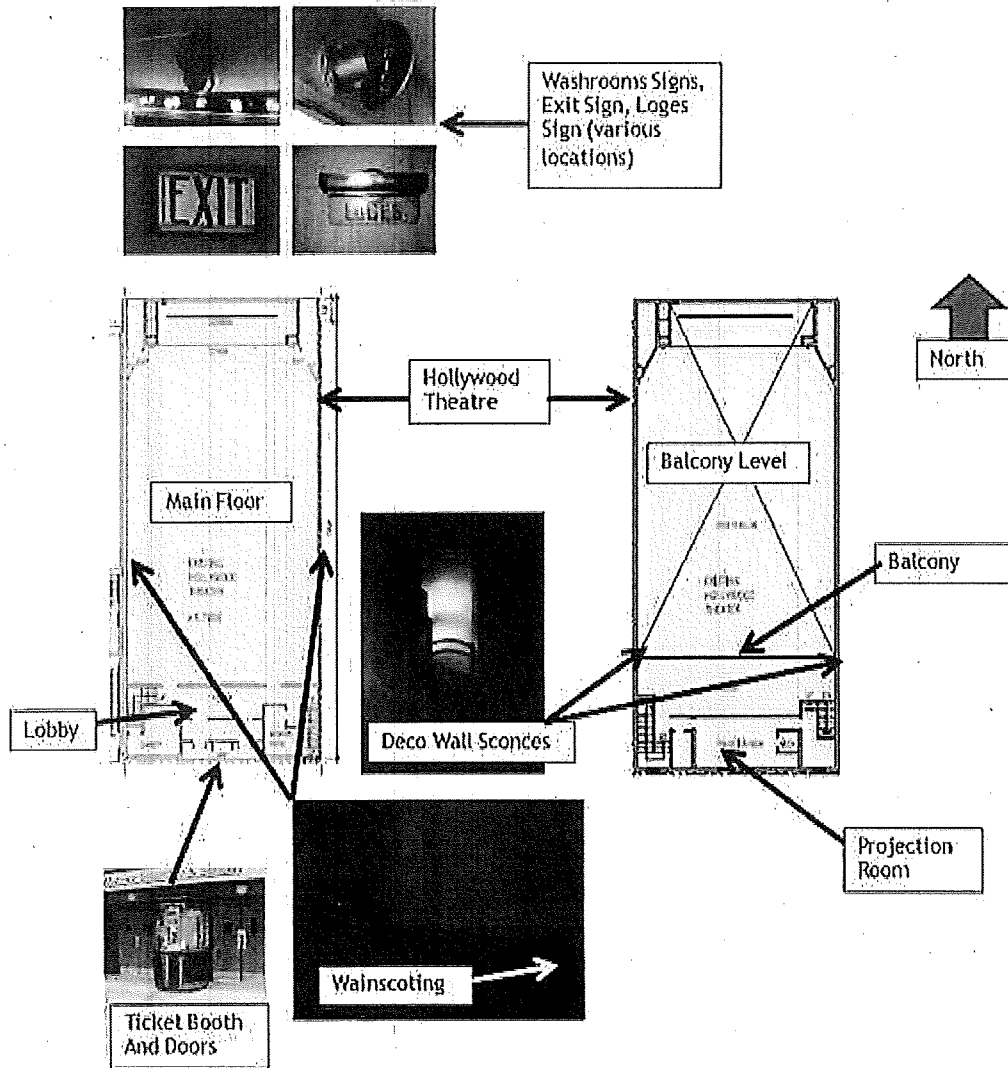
Washrooms Signs, Exit Sign, Loges Sign (various locations)

EXIT

LOGES

North

Hollywood Theatre

Main Floor

Balcony Level

Balcony

Lobby

Deco Wall Sconces

Projection Room

Wainscoting

Ticket Booth And Doors